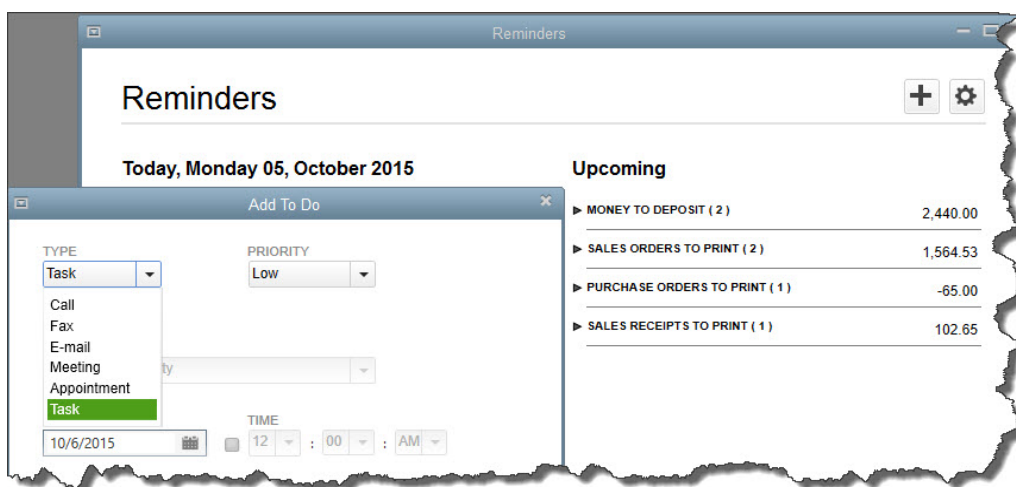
Reminders

Reminders

+

Today, Monday 05, October 2015

Upcoming

Add To Do

TYPE

Task

PRIORITY

Low

Call
Fax
E-mail
Meeting
Appointment
Task

ty

TIME

10/6/2015

12 : 00 : AM

▶ MONEY TO DEPOSIT ( 2 ) 2,440.00

▶ SALES ORDERS TO PRINT ( 2 ) 1,564.53

▶ PURCHASE ORDERS TO PRINT ( 1 ) -65.00

▶ SALES RECEIPTS TO PRINT ( 1 ) 102.65